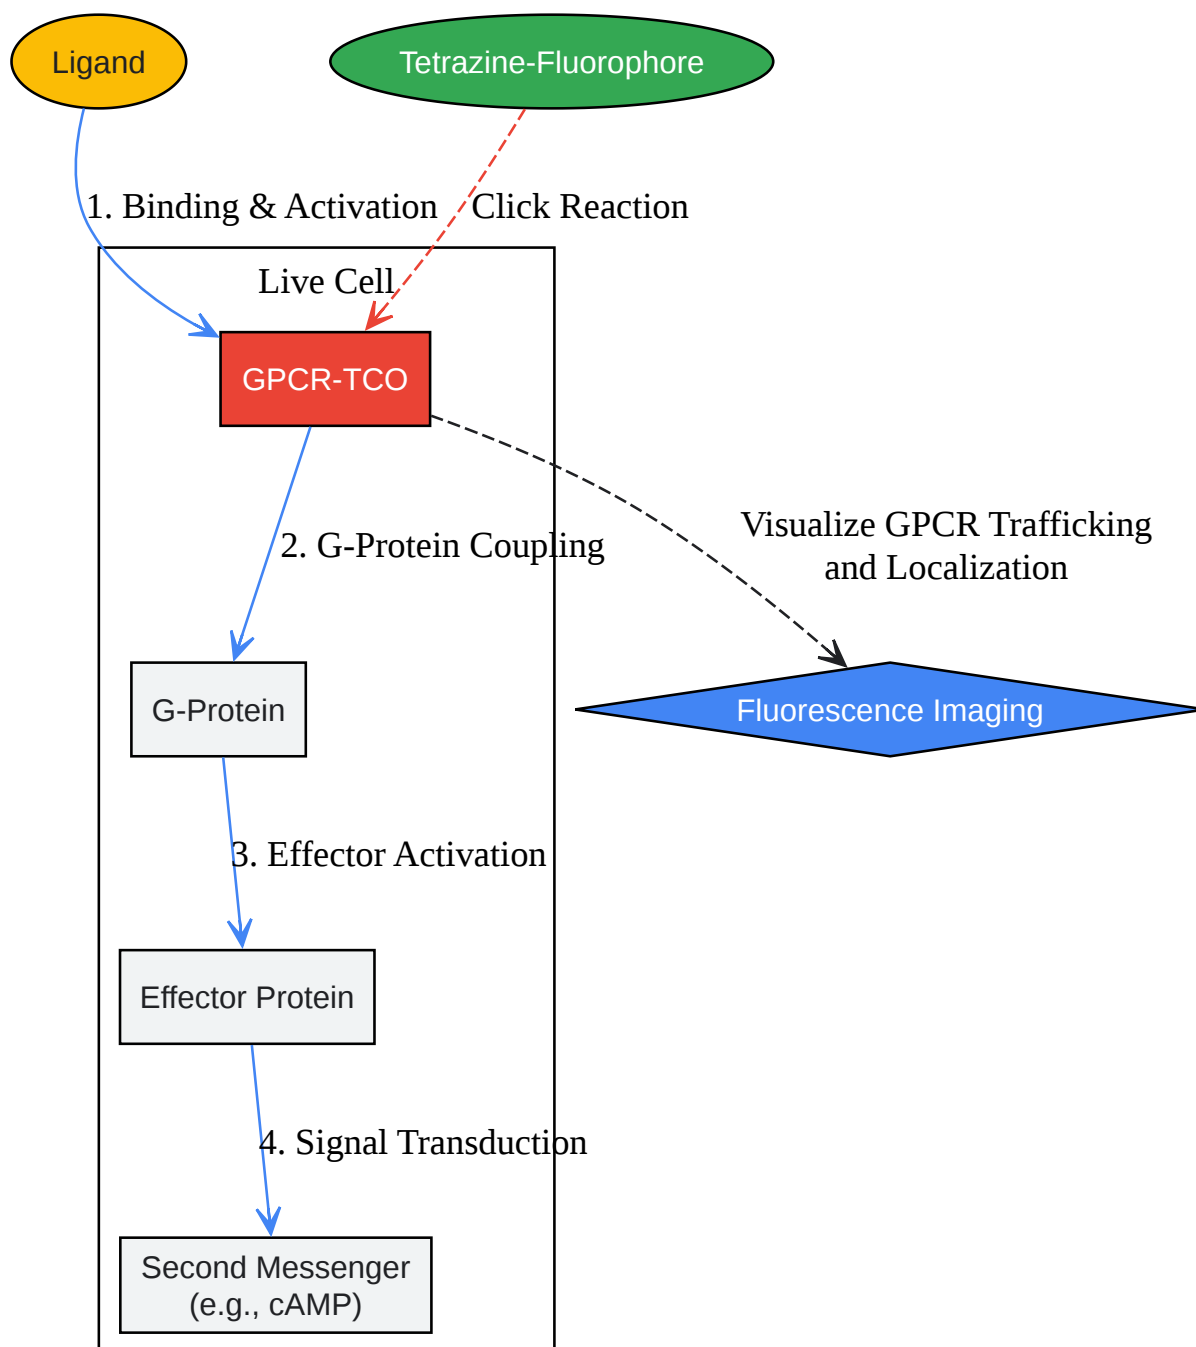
Ligand

Tetrazine-Fluorophore

1. Binding & Activation

Click Reaction

Live Cell

GPCR-TCO

2. G-Protein Coupling

Visualize GPCR Trafficking and Localization

G-Protein

Fluorescence Imaging

3. Effector Activation

Effector Protein

4. Signal Transduction

Second Messenger (e.g., cAMP)